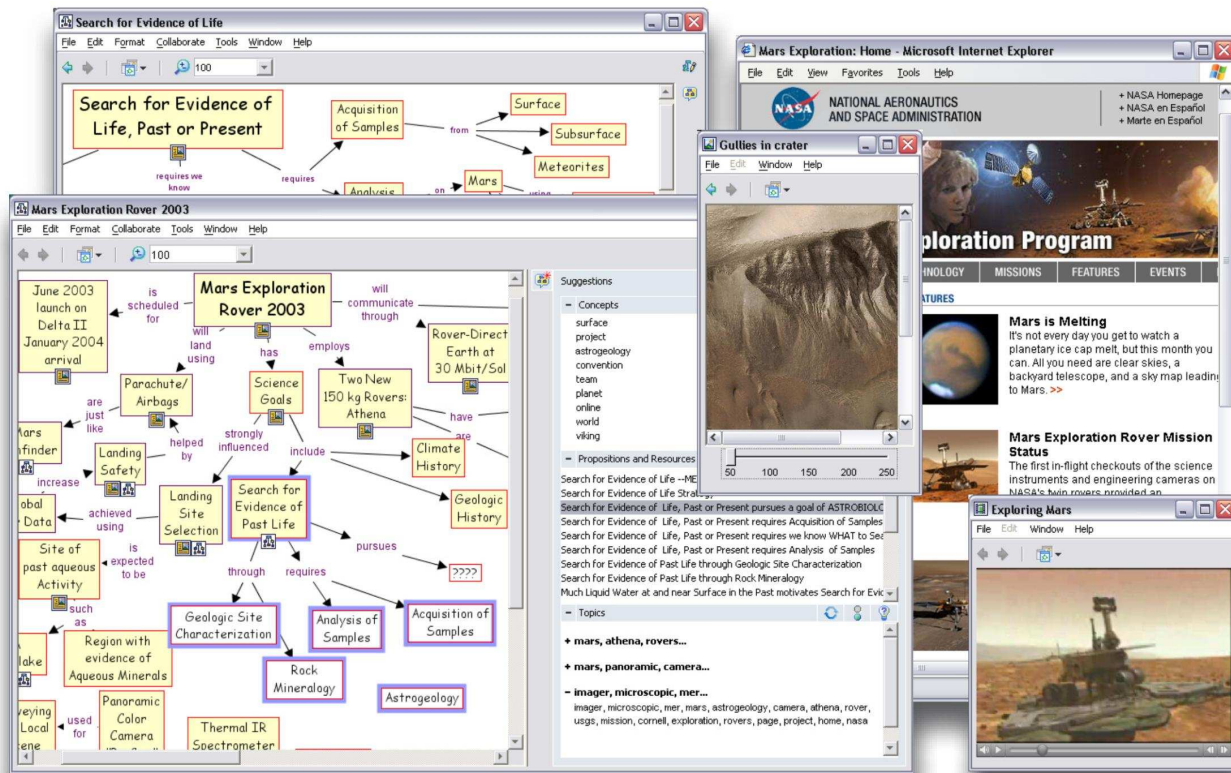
Search for Evidence of Life

File Edit Format Collaborate Tools Window Help

100

Search for Evidence of Life, Past or Present

requires we know

requires

Acquisition of Samples

from

Surface

Subsurface

Meteorites

Analysis

on

Mars

using

Mars Exploration Rover 2003

File Edit Format Collaborate Tools Window Help

100

June 2003 launch on Delta II January 2004 arrival

is scheduled for

Mars Exploration Rover 2003

will communicate through

will land using

has

employs

Rover-Direct Earth at 30 Mbit/Sol

Parachute/ Airbags

are just like

Mars finder

Science Goals

Two New 150 kg Rovers: Athena

have

are

helped by

strongly influenced

Landing Safety

increase

include

Climate History

Landing Site Selection

Search for Evidence of Past Life

Geologic History

obal Data

achieved using

Site of past aqueous Activity

is expected to be

pursues

????

through

requires

such as

Geologic Site Characterization

Analysis of Samples

Acquisition of Samples

lake

Region with evidence of Aqueous Minerals

Rock Mineralogy

Astrogeology

veying Local ene

used for

Panoramic Color Camera

Thermal IR Spectrometer

Suggestions

Concepts

surface
project
astrogeology
convention
team
planet
online
world
viking

Propositions and Resources

Search for Evidence of Life --ME
Search for Evidence of Life Strateg
Search for Evidence of Life, Past or Present pursues a goal of ASTROBIOLO
Search for Evidence of Life, Past or Present requires Acquisition of Samples
Search for Evidence of Life, Past or Present requires we know WHAT to Sea
Search for Evidence of Life, Past or Present requires Analysis of Samples
Search for Evidence of Past Life through Geologic Site Characterization
Search for Evidence of Past Life through Rock Mineralogy
Much Liquid Water at and near Surface in the Past motivates Search for Evic

Topics

+ mars, athena, rovers...

+ mars, panoramic, camera...

– imager, microscopic, mer...
imager, microscopic, mer, mars, astrogeology, camera, athena, rover, usgs, mission, cornell, exploration, rovers, page, project, home, nasa

Mars Exploration: Home - Microsoft Internet Explorer

File Edit View Favorites Tools Help

NASA NATIONAL AERONAUTICS AND SPACE ADMINISTRATION

+ NASA Homepage
+ NASA en Español
+ Marte en Español

ploration Program

HNOLOGY MISSIONS FEATURES EVENTS

ATURES

Mars is Melting
It's not every day you get to watch a planetary ice cap melt, but this month you can. All you need are clear skies, a backyard telescope, and a sky map leadin to Mars. >>

Mars Exploration Rover Mission Status
The first in-flight checkouts of the science instruments and engineering cameras on NASA's twin rovers provided an

Gullies in crater

File Edit Window Help

50 100 150 200 250

Exploring Mars

File Edit Window Help